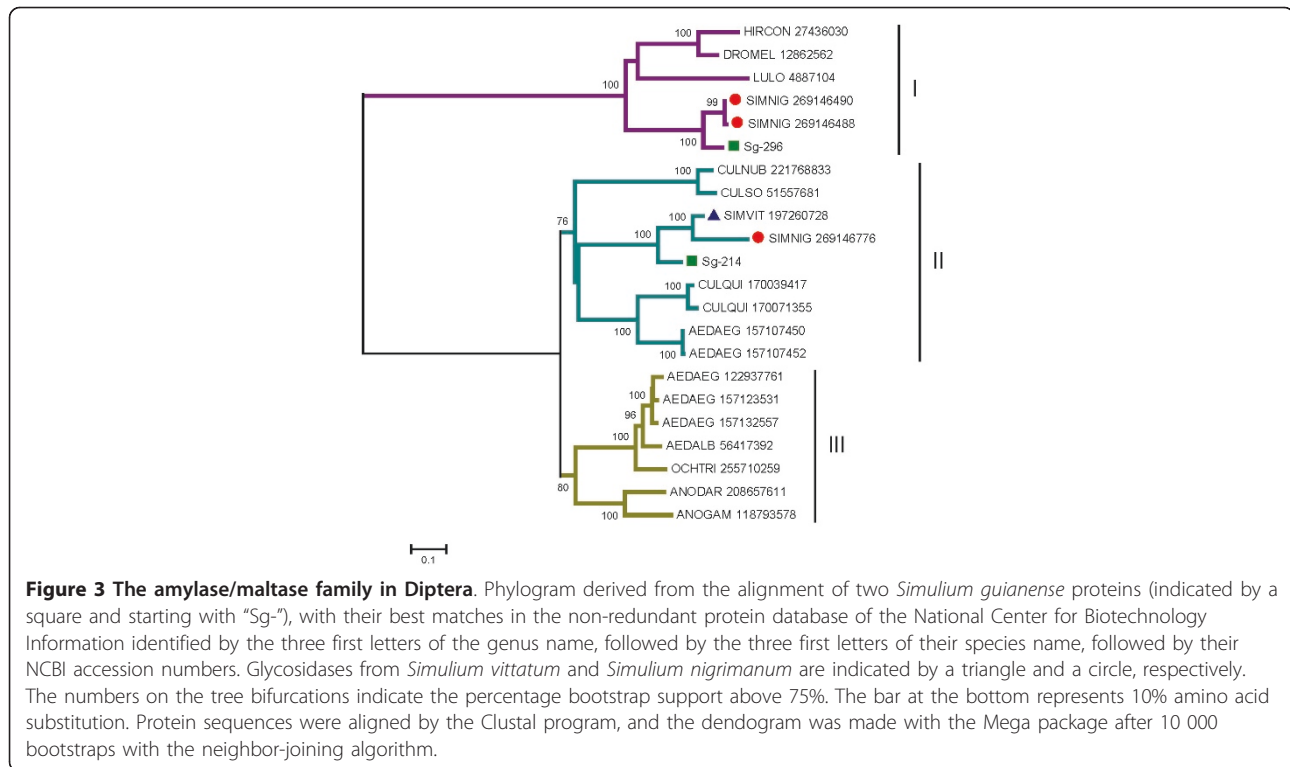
100
HIRCON 27436030
DROMEL 12862562
100
LULO 4887104
99
SIMNIG 269146490
SIMNIG 269146488
100
Sg-296
I

100
CULNUB 221768833
CULSO 51557681
76
100
SIMVIT 197260728
100
SIMNIG 269146776
Sg-214
II
100
CULQUI 170039417
CULQUI 170071355
100
AEDAEG 157107450
100
AEDAEG 157107452

AEDAEG 122937761
100
AEDAEG 157123531
96
AEDAEG 157132557
100
AEDALB 56417392
III
OCHTRI 255710259
80
ANODAR 208657611
100
ANOGAM 118793578

0.1

**Figure 3 The amylase/maltase family in Diptera**. Phylogram derived from the alignment of two *Simulium guianense* proteins (indicated by a square and starting with "Sg-"), with their best matches in the non-redundant protein database of the National Center for Biotechnology Information identified by the three first letters of the genus name, followed by the three first letters of their species name, followed by their NCBI accession numbers. Glycosidases from *Simulium vittatum* and *Simulium nigrimanum* are indicated by a triangle and a circle, respectively. The numbers on the tree bifurcations indicate the percentage bootstrap support above 75%. The bar at the bottom represents 10% amino acid substitution. Protein sequences were aligned by the Clustal program, and the dendogram was made with the Mega package after 10 000 bootstraps with the neighbor-joining algorithm.